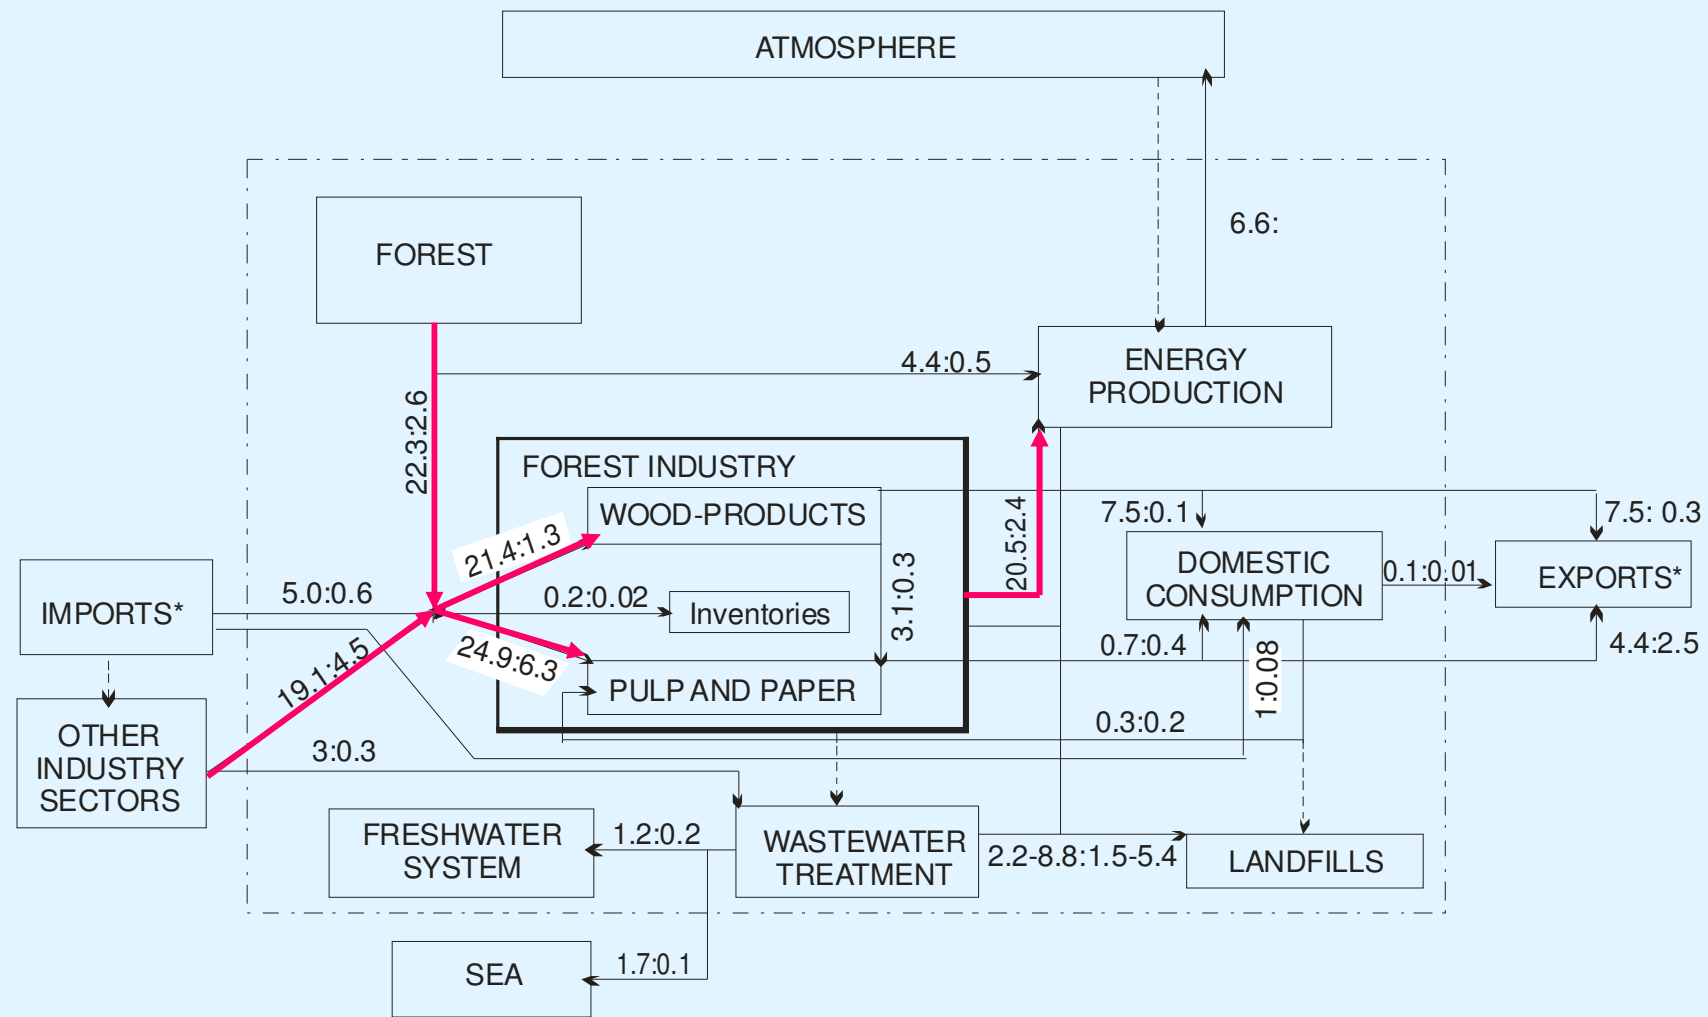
ATMOSPHERE

6.6:

FOREST

4.4:0.5

ENERGY PRODUCTION

22.3:2.6

FOREST INDUSTRY

WOOD-PRODUCTS

7.5:0.1

7.5: 0.3

21.4:1.3

20.5:2.4

3.1:0.3

DOMESTIC CONSUMPTION

0.1:0.01

EXPORTS*

IMPORTS*

5.0:0.6

0.2:0.02

Inventories

24.9:6.3

0.7:0.4

4.4:2.5

1:0.08

19.1:4.5

PULP AND PAPER

0.3:0.2

OTHER INDUSTRY SECTORS

3:0.3

FRESHWATER SYSTEM

1.2:0.2

WASTEWATER TREATMENT

2.2-8.8:1.5-5.4

LANDFILLS

SEA

1.7:0.1